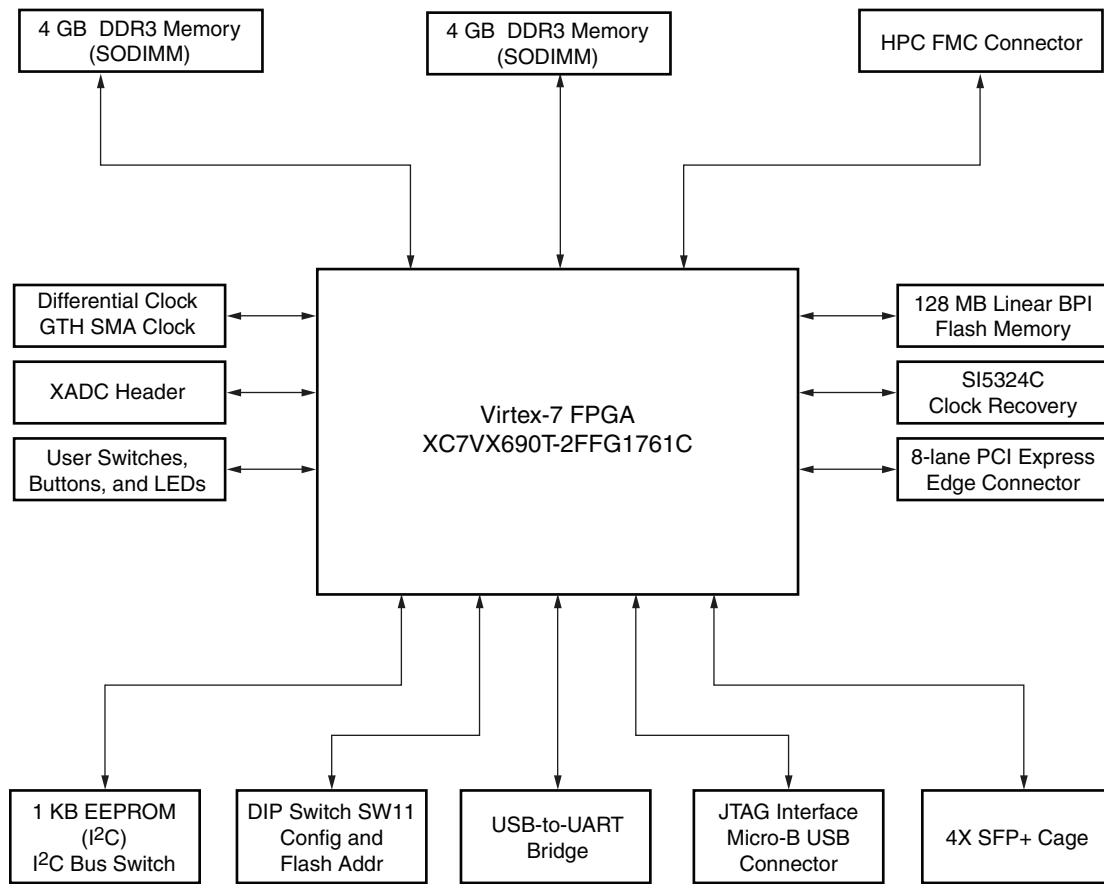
4 GB DDR3 Memory (SODIMM)

4 GB DDR3 Memory (SODIMM)

HPC FMC Connector

Differential Clock GTH SMA Clock

XADC Header

User Switches, Buttons, and LEDs

Virtex-7 FPGA XC7VX690T-2FFG1761C

128 MB Linear BPI Flash Memory

SI5324C Clock Recovery

8-lane PCI Express Edge Connector

1 KB EEPROM ($I^2C$) $I^2C$ Bus Switch

DIP Switch SW11 Config and Flash Addr

USB-to-UART Bridge

JTAG Interface Micro-B USB Connector

4X SFP+ Cage